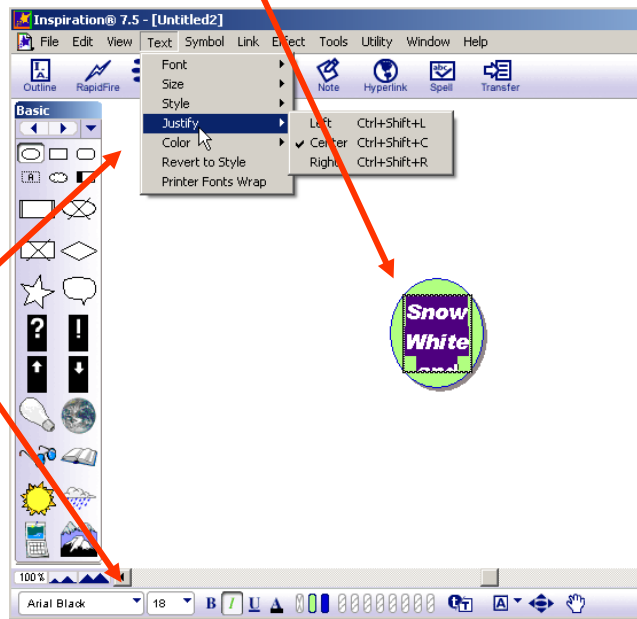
Inspiration® 7.5 - [Untitled2]

File Edit View Text Symbol Link Effect Tools Utility Window Help

Outline RapidFire Note Hyperlink Spell Transfer

Font
Size
Style
Justify
Color
Revert to Style
Printer Fonts Wrap

Left Ctrl+Shift+L
Center Ctrl+Shift+C
Right Ctrl+Shift+R

Basic

Snow White

100 %

Arial Black 18 B I U